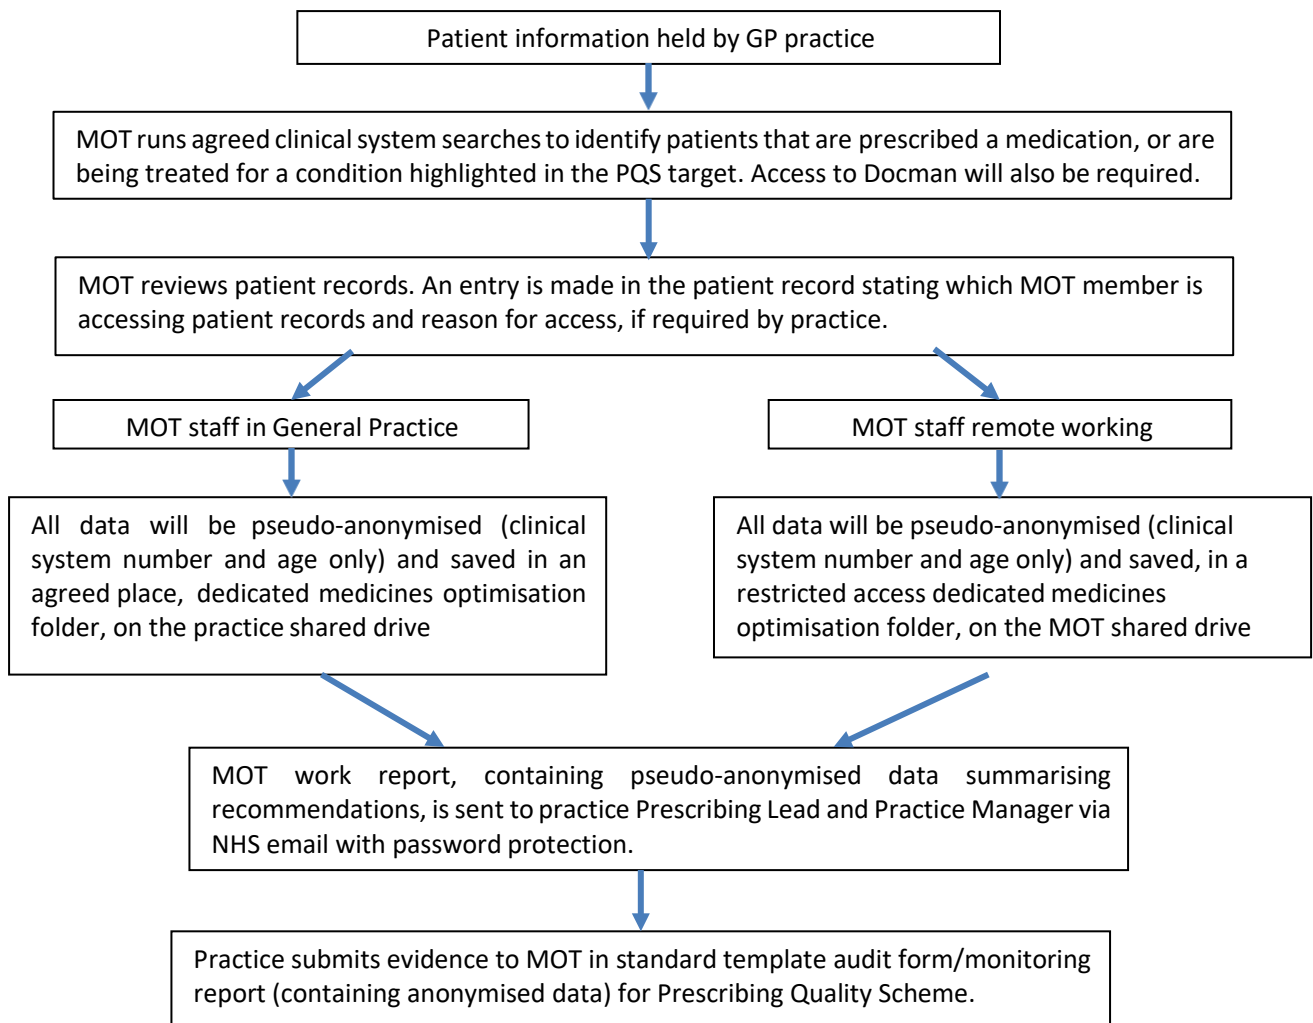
Patient information held by GP practice

MOT runs agreed clinical system searches to identify patients that are prescribed a medication, or are being treated for a condition highlighted in the PQS target. Access to Docman will also be required.

MOT reviews patient records. An entry is made in the patient record stating which MOT member is accessing patient records and reason for access, if required by practice.

MOT staff in General Practice

All data will be pseudo-anonymised (clinical system number and age only) and saved in an agreed place, dedicated medicines optimisation folder, on the practice shared drive

MOT staff remote working

All data will be pseudo-anonymised (clinical system number and age only) and saved, in a restricted access dedicated medicines optimisation folder, on the MOT shared drive

MOT work report, containing pseudo-anonymised data summarising recommendations, is sent to practice Prescribing Lead and Practice Manager via NHS email with password protection.

Practice submits evidence to MOT in standard template audit form/monitoring report (containing anonymised data) for Prescribing Quality Scheme.